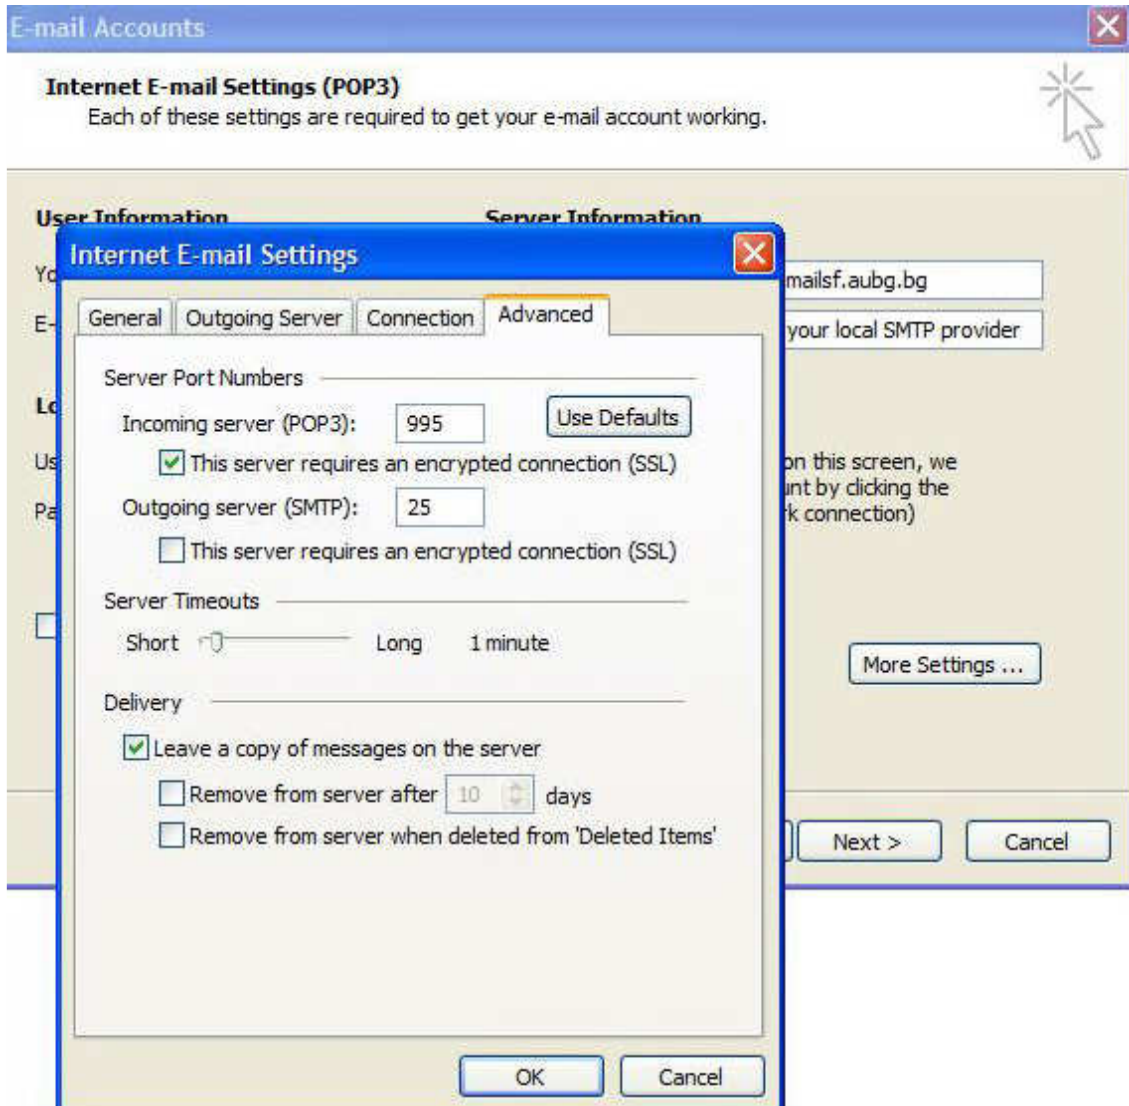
E-mail Accounts

Internet E-mail Settings (POP3)
Each of these settings are required to get your e-mail account working.

User Information
Server Information

Yo
E-
Lo
Us
Pa

mailsf.aubg.bg
your local SMTP provider

on this screen, we
unt by clicking the
k connection)

More Settings ...

Next >
Cancel

Internet E-mail Settings

General | Outgoing Server | Connection | Advanced

Server Port Numbers
Incoming server (POP3): 995
Use Defaults
This server requires an encrypted connection (SSL)
Outgoing server (SMTP): 25
This server requires an encrypted connection (SSL)

Server Timeouts
Short Long 1 minute

Delivery
Leave a copy of messages on the server
Remove from server after 10 days
Remove from server when deleted from 'Deleted Items'

OK
Cancel